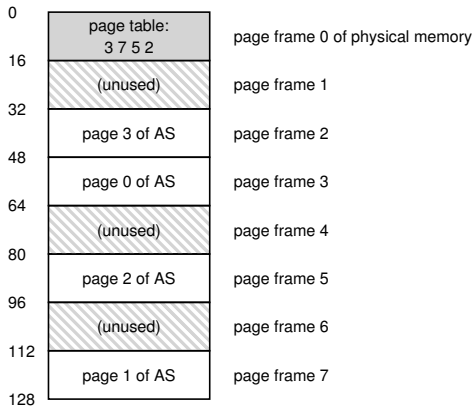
0
page table:
3 7 5 2
page frame 0 of physical memory
16
(unused)
page frame 1
32
page 3 of AS
page frame 2
48
page 0 of AS
page frame 3
64
(unused)
page frame 4
80
page 2 of AS
page frame 5
96
(unused)
page frame 6
112
page 1 of AS
page frame 7
128